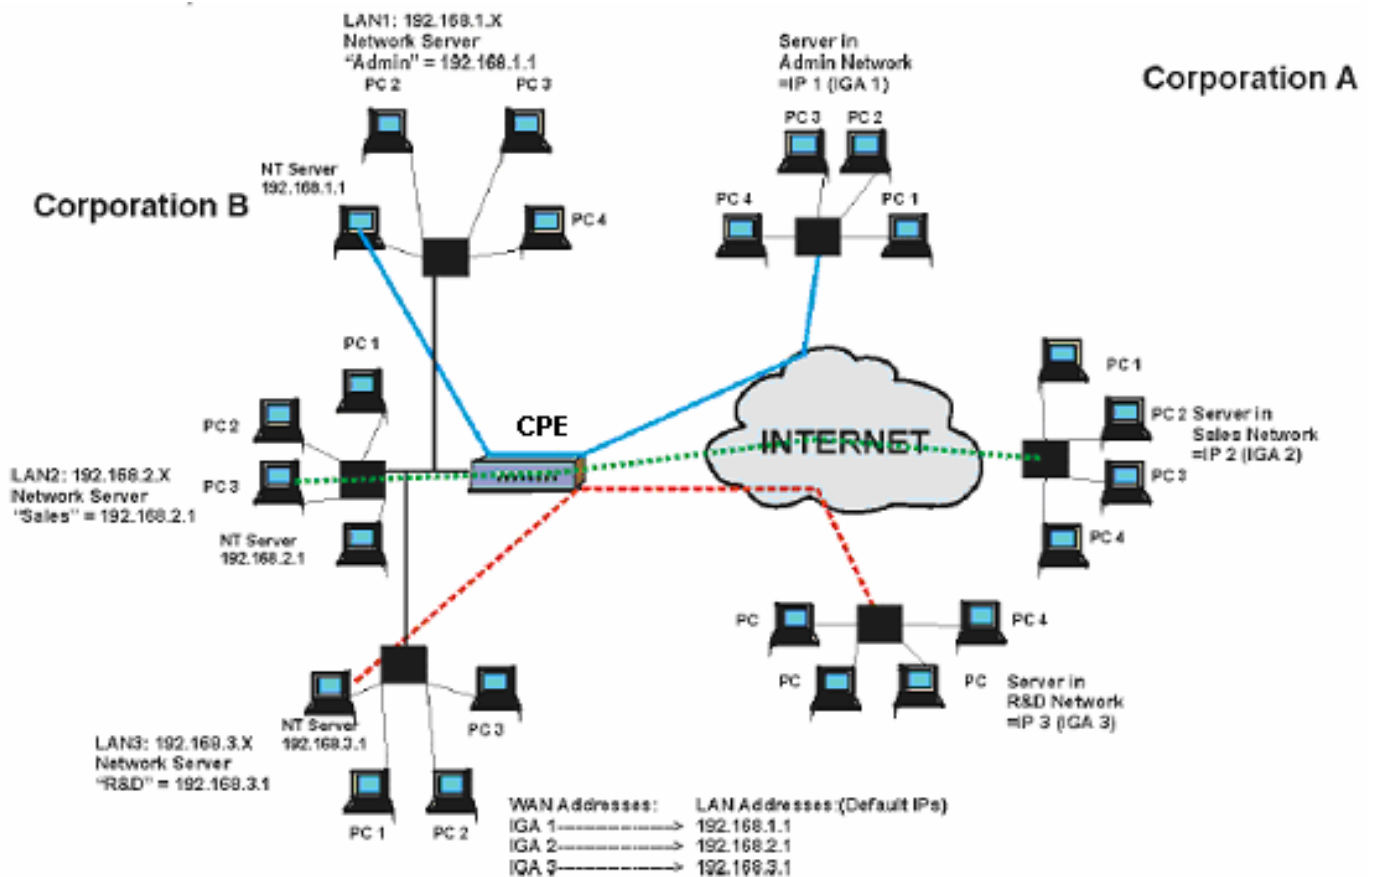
LAN1: 192.168.1.X
Network Server
"Admin" = 192.168.1.1

PC 2

PC 3

NT Server
192.168.1.1

PC 4

Corporation B

Server in
Admin Network
=IP 1 (IGA 1)

Corporation A

PC 3

PC 2

PC 4

PC 1

PC 1

PC 2

PC 3

LAN2: 192.168.2.X
Network Server
"Sales" = 192.168.2.1

NT Server
192.168.2.1

CPE

INTERNET

PC 1

PC 2 Server in
Sales Network
=IP 2 (IGA 2)

PC 3

PC 4

PC

PC 4

PC

PC

Server in
R&D Network
=IP 3 (IGA 3)

NT Server
192.168.3.1

PC 3

LAN3: 192.168.3.X
Network Server
"R&D" = 192.168.3.1

PC 1

PC 2

WAN Addresses:
IGA 1-------------> 
IGA 2-------------> 
IGA 3------------->

LAN Addresses:(Default IPs)
192.168.1.1
192.168.2.1
192.168.3.1